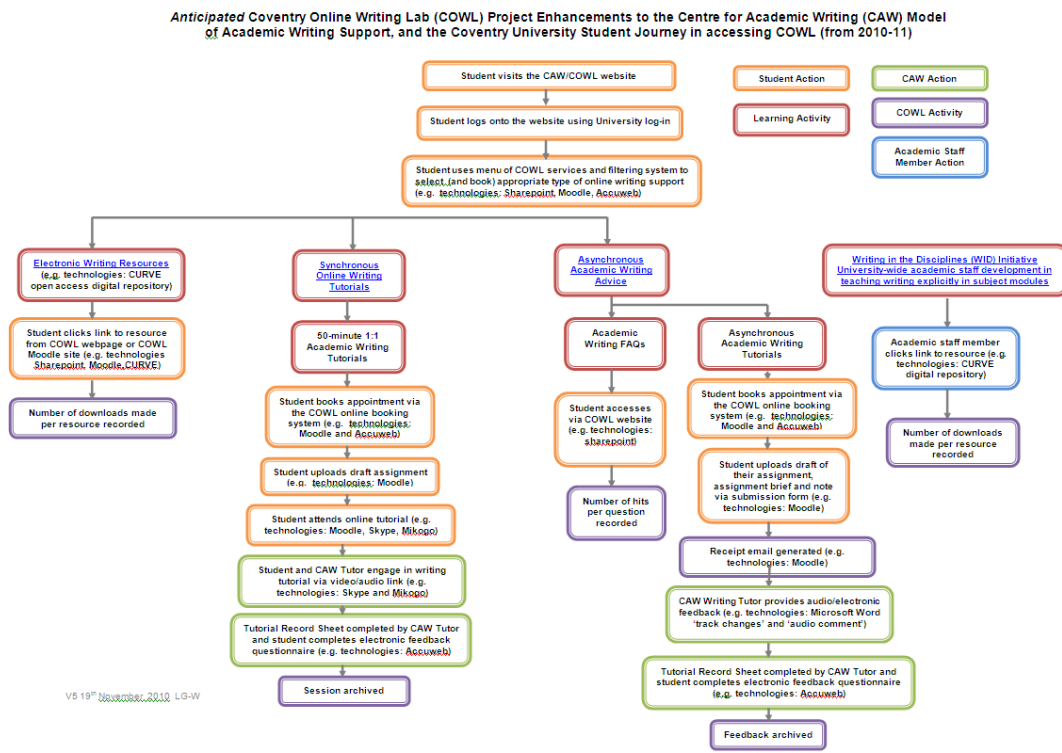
*Anticipated* Coventry Online Writing Lab (COWL) Project Enhancements to the Centre for Academic Writing (CAW) Model of Academic Writing Support, and the Coventry University Student Journey in accessing COWL (from 2010-11)

Student visits the CAW/COWL website

Student logs onto the website using University log-in

Student uses menu of COWL services and filtering system to select (and book) appropriate type of online writing support (e.g. technologies: Sharepoint, Moodle, Accuweb)

Student Action

CAW Action

Learning Activity

COWL Activity

Academic Staff Member Action

Electronic Writing Resources (e.g. technologies: CURVE open access digital repository)

Student clicks link to resource from COWL webpage or COWL Moodle site (e.g. technologies Sharepoint, Moodle,CURVE)

Number of downloads made per resource recorded

Synchronous Online Writing Tutorials

50-minute 1:1 Academic Writing Tutorials

Student books appointment via the COWL online booking system (e.g. technologies: Moodle and Accuweb)

Student uploads draft assignment (e.g. technologies: Moodle)

Student attends online tutorial (e.g. technologies: Moodle, Skype, Mikogo)

Student and CAW Tutor engage in writing tutorial via video/audio link (e.g. technologies: Skype and Mikogo)

Tutorial Record Sheet completed by CAW Tutor and student completes electronic feedback questionnaire (e.g. technologies: Accuweb)

Session archived

Asynchronous Academic Writing Advice

Academic Writing FAQs

Student accesses via COWL website (e.g. technologies: sharepoint)

Number of hits per question recorded

Asynchronous Academic Writing Tutorials

Student books appointment via the COWL online booking system (e.g. technologies: Moodle and Accuweb)

Student uploads draft of their assignment, assignment brief and note via submission form (e.g. technologies: Moodle)

Receipt email generated (e.g. technologies: Moodle)

CAW Writing Tutor provides audio/electronic feedback (e.g. technologies: Microsoft Word 'track changes' and 'audio comment')

Tutorial Record Sheet completed by CAW Tutor and student completes electronic feedback questionnaire (e.g. technologies: Accuweb)

Feedback archived

Writing in the Disciplines (WID) Initiative University-wide academic staff development in teaching writing explicitly in subject modules

Academic staff member clicks link to resource (e.g. technologies: CURVE digital repository)

Number of downloads made per resource recorded

V5 19th November, 2010 LG-W